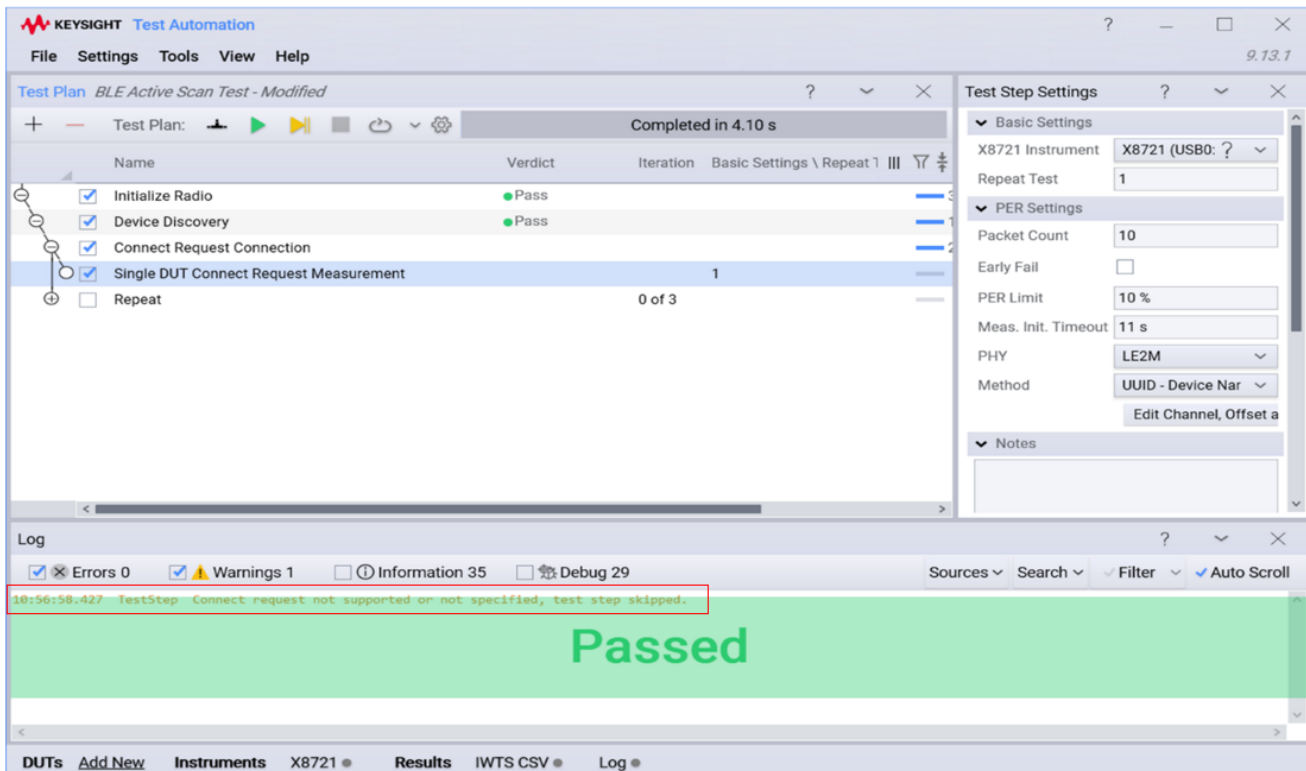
KEYSIGHT Test Automation

File Settings Tools View Help

9.13.1

Test Plan BLE Active Scan Test - Modified

Test Plan:

Completed in 4.10 s

| Name | Verdict | Iteration | Basic Settings \ Repeat T |
|---|---|---|---|
| Initialize Radio | Pass | | |
| Device Discovery | Pass | | |
| Connect Request Connection | | | |
| Single DUT Connect Request Measurement | | 1 | |
| Repeat | | 0 of 3 | |

Test Step Settings

Basic Settings

X8721 Instrument X8721 (USB0:

Repeat Test 1

PER Settings

Packet Count 10

Early Fail

PER Limit 10 %

Meas. Init. Timeout 11 s

PHY LE2M

Method UUID - Device Nar

Edit Channel, Offset a

Notes

Log

Errors 0 Warnings 1 Information 35 Debug 29

Sources Search Filter Auto Scroll

10:56:58.427 TestStep Connect request not supported or not specified, test step skipped.

Passed

DUTs Add New Instruments X8721 Results IWTS CSV Log